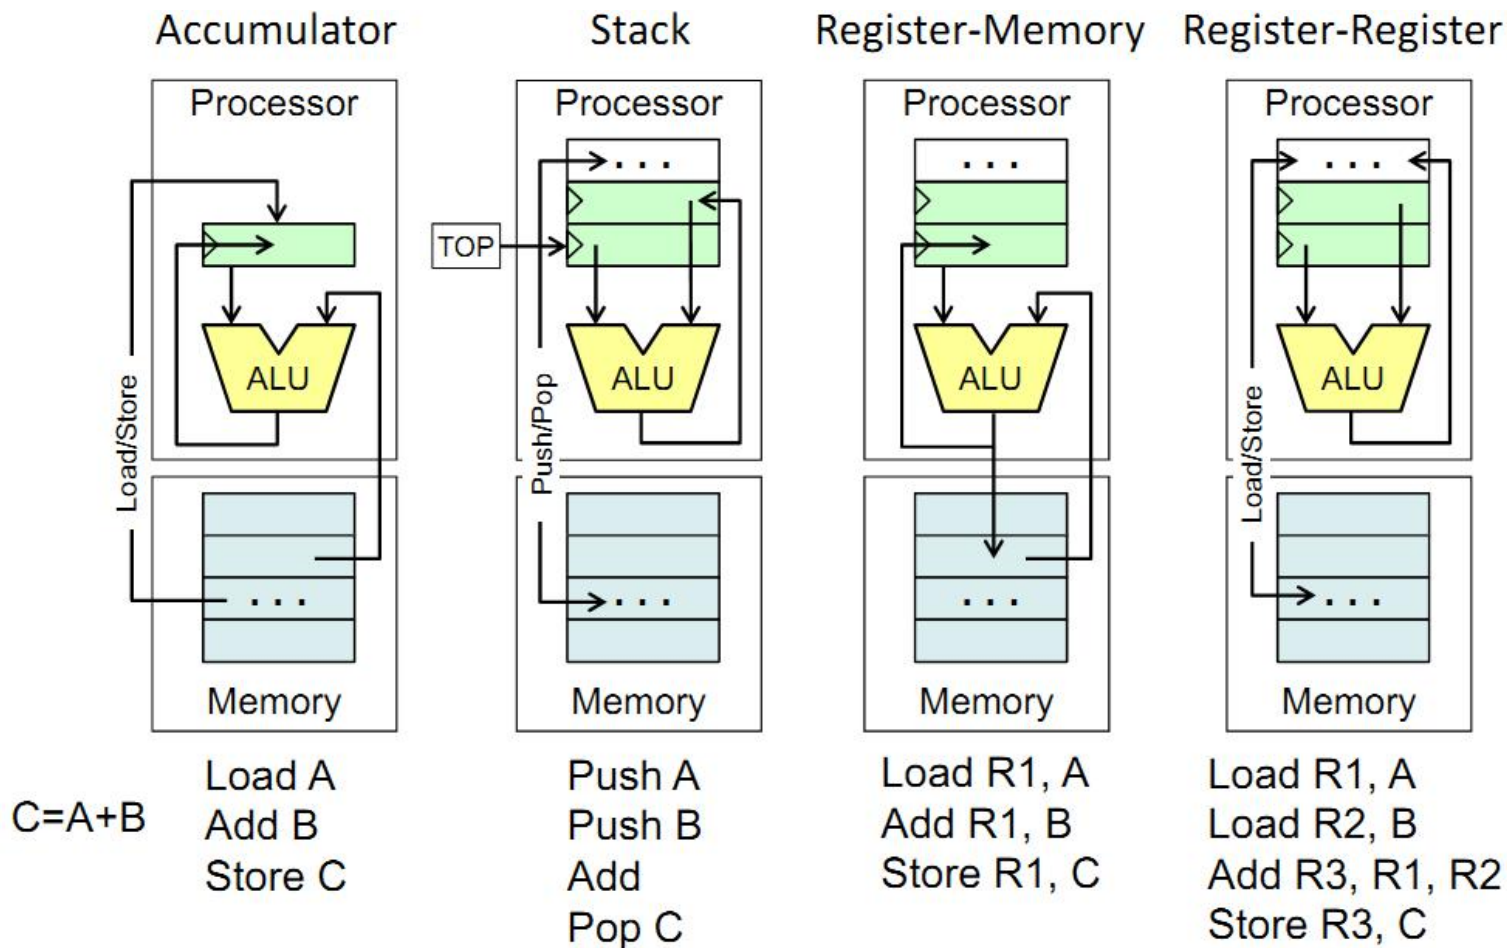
Accumulator

Processor

Load/Store

ALU

. . .

Memory

Stack

Processor

. . .

TOP

Push/Pop

ALU

. . .

Memory

Register-Memory

Processor

. . .

ALU

. . .

Memory

Register-Register

Processor

. . .

Load/Store

ALU

. . .

Memory

C=A+B

Load A
Add B
Store C

Push A
Push B
Add
Pop C

Load R1, A
Add R1, B
Store R1, C

Load R1, A
Load R2, B
Add R3, R1, R2
Store R3, C